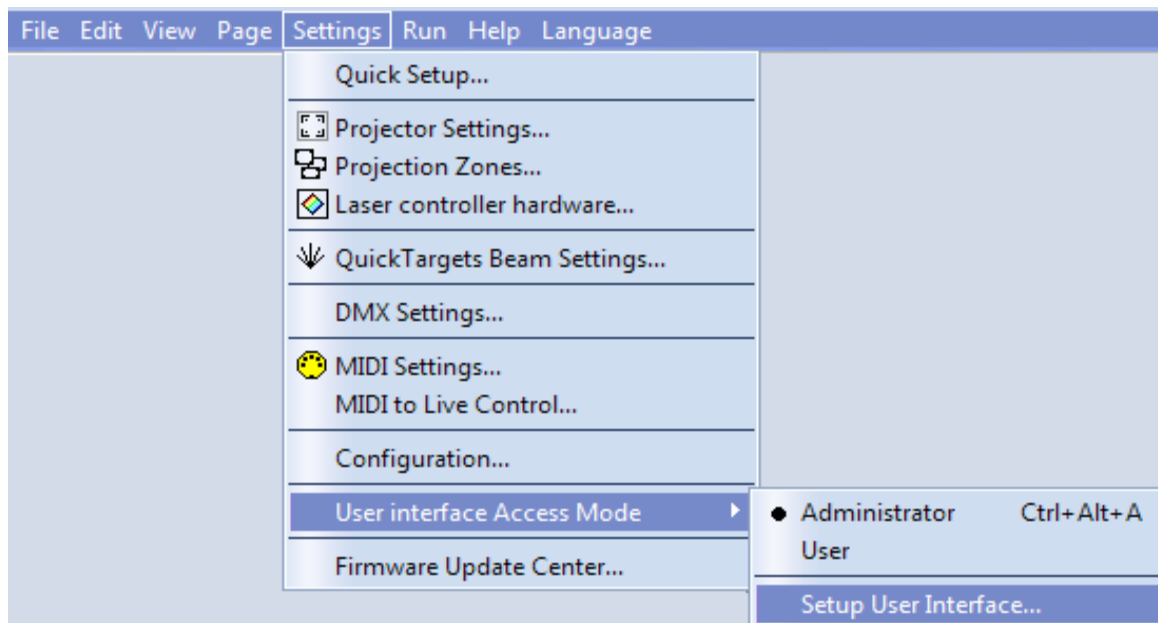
File Edit View Page Settings Run Help Language

Quick Setup...

Projector Settings...
Projection Zones...
Laser controller hardware...

QuickTargets Beam Settings...

DMX Settings...

MIDI Settings...
MIDI to Live Control...

Configuration...

User interface Access Mode

Firmware Update Center...

Administrator Ctrl+Alt+A
User

Setup User Interface...